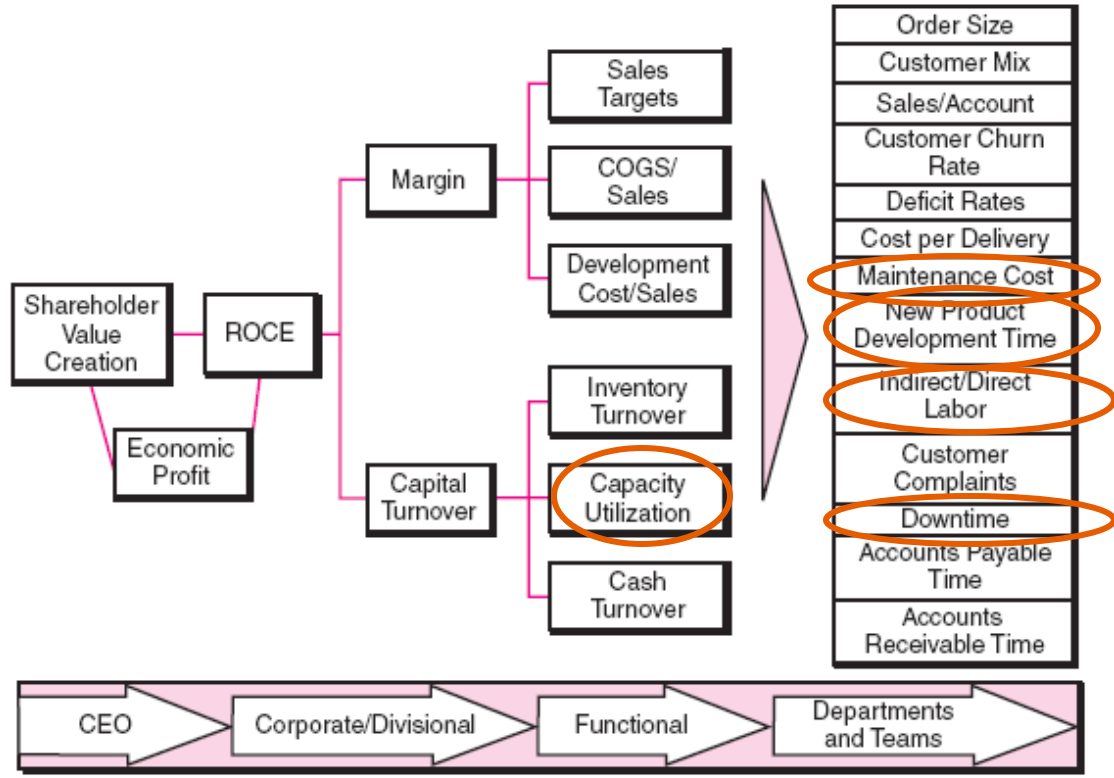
Shareholder Value Creation

Economic Profit

ROCE

Margin

Capital Turnover

Sales Targets

COGS/ Sales

Development Cost/Sales

Inventory Turnover

Capacity Utilization

Cash Turnover

Order Size

Customer Mix

Sales/Account

Customer Churn Rate

Deficit Rates

Cost per Delivery

Maintenance Cost

New Product Development Time

Indirect/Direct Labor

Customer Complaints

Downtime

Accounts Payable Time

Accounts Receivable Time

CEO

Corporate/Divisional

Functional

Departments and Teams